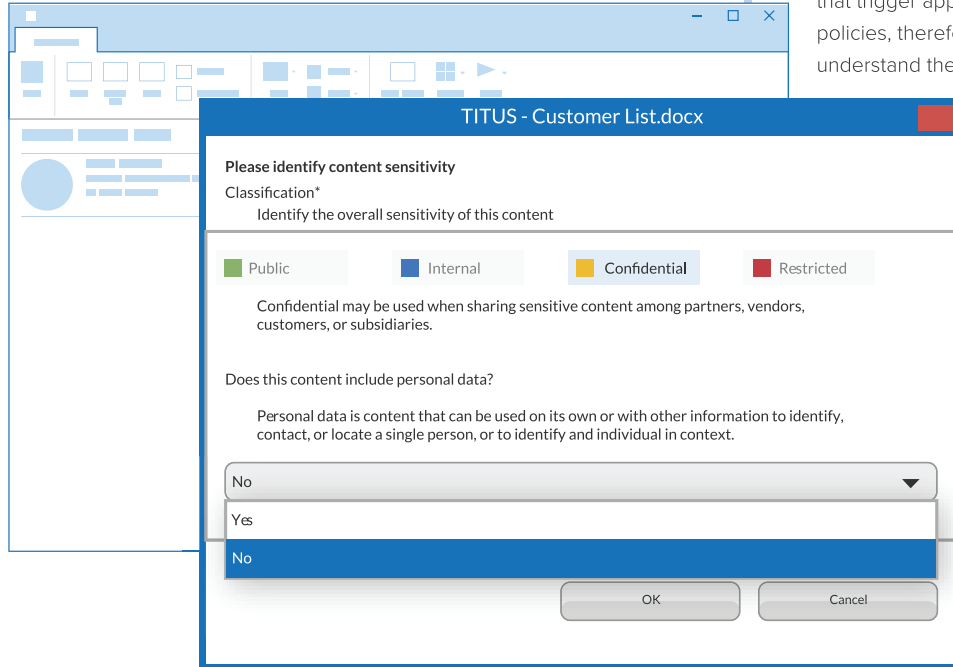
that trigger app
policies, theref
understand the

TITUS - Customer List.docx

Please identify content sensitivity

Classification*

Identify the overall sensitivity of this content

Public

Internal

Confidential

Restricted

Confidential may be used when sharing sensitive content among partners, vendors, customers, or subsidiaries.

Does this content include personal data?

Personal data is content that can be used on its own or with other information to identify, contact, or locate a single person, or to identify and individual in context.

No

Yes

No

OK

Cancel